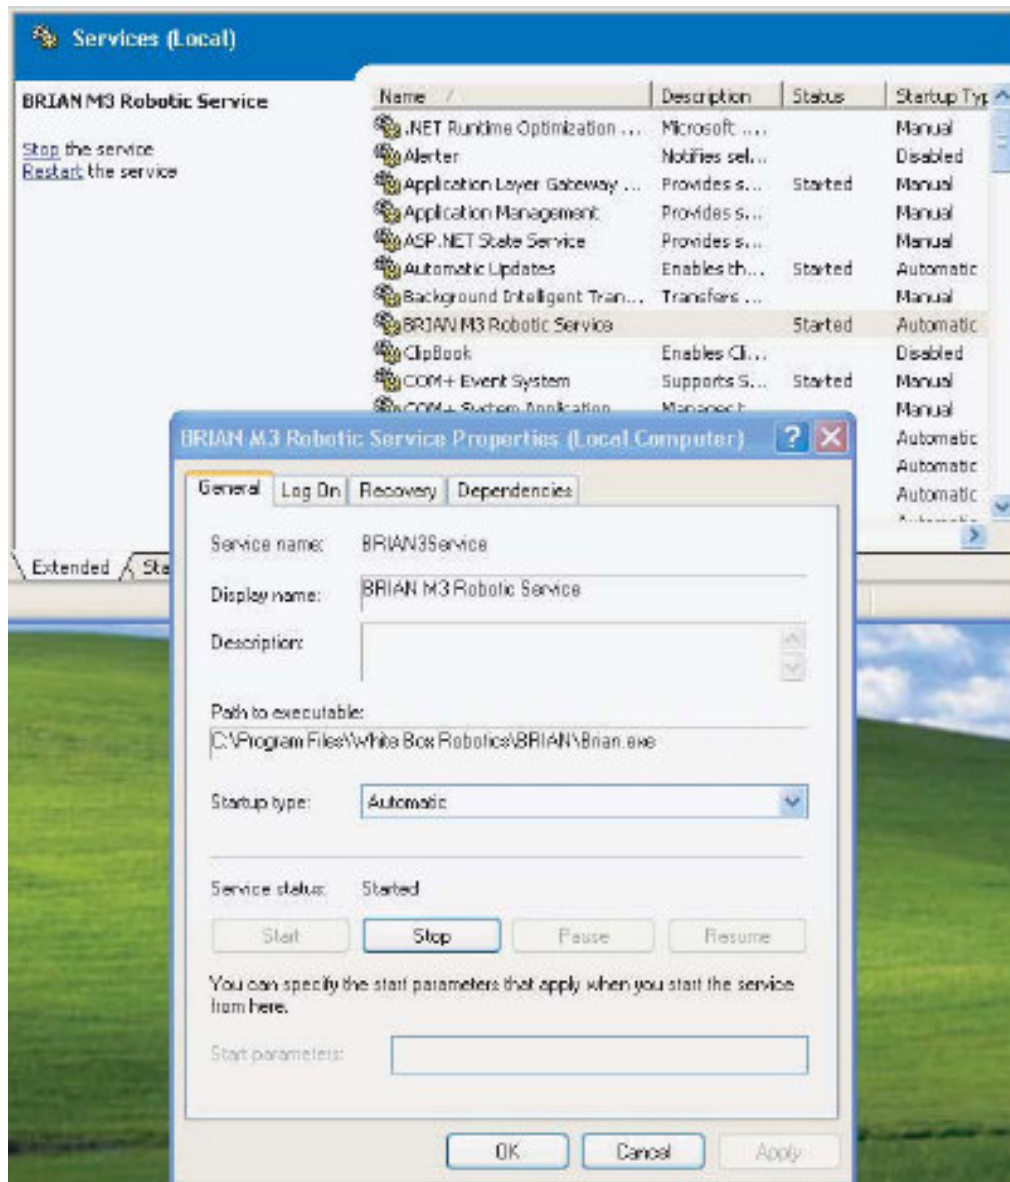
Services (Local)

BRIAN M3 Robotic Service

Stop the service
Restart the service

| Name | Description | Status | Startup Typ |
|---|---|---|---|
| .NET Runtime Optimization ... | Microsoft .... | | Manual |
| Alerter | Notifies sel... | | Disabled |
| Application Layer Gateway ... | Provides s... | Started | Manual |
| Application Management | Provides s... | | Manual |
| ASP.NET State Service | Provides s... | | Manual |
| Automatic Updates | Enables th... | Started | Automatic |
| Background Intelligent Tran... | Transfers ... | | Manual |
| BRIAN M3 Robotic Service | | Started | Automatic |
| ClipBook | Enables Cl... | | Disabled |
| COM+ Event System | Supports S... | Started | Manual |
| COM+ System Application | Manages t... | | Manual |
| | | | Automatic |
| | | | Automatic |
| | | | Automatic |
| | | | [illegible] |

Extended Sta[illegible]

BRIAN M3 Robotic Service Properties (Local Computer)

General | Log On | Recovery | Dependencies

Service name: BRIAN3Service

Display name: BRIAN M3 Robotic Service

Description:

Path to executable:
C:\Program Files\White Box Robotics\BRIAN\Brian.exe

Startup type: Automatic

Service status: Started

Start | Stop | Pause | Resume

You can specify the start parameters that apply when you start the service from here.

Start parameters:

OK | Cancel | Apply